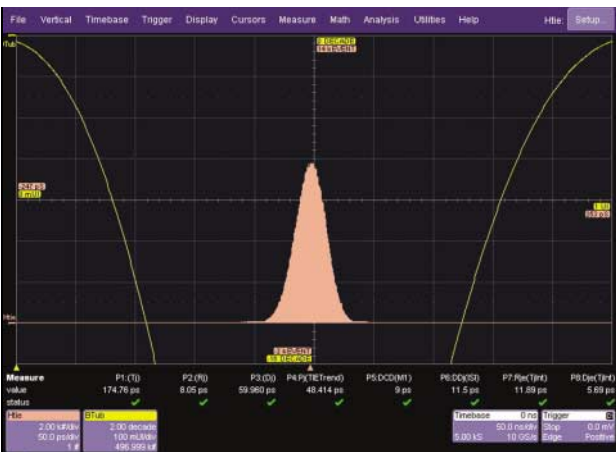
File Vertical Timebase Trigger Display Cursors Measure Math Analysis Utilities Help Htie Setup...

BTub

Htie

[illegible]

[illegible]

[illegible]

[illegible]

| Measure | P1:(Tj) | P2:(Rj) | P3:(Dj) | P4:P(TIETrend) | P5:DCD(M1) | P6:DDj(ISI) | P7:Rje(Tjint) | P8:Dje(Tjint) |
|---|---|---|---|---|---|---|---|---|
| value | 174.76 ps | 8.05 ps | 59.960 ps | 48.414 ps | 9 ps | 11.5 ps | 11.89 ps | 5.69 ps |
| status | ✓ | ✓ | ✓ | ✓ | ✓ | ✓ | ✓ | ✓ |

Htie
2.00 kif/div
50.0 ps/div
1 #

BTub
2.00 decade
100 mUI/div
496.999 kif

Timebase 0 ns
50.0 ns/div
5.00 kS 10 GS/s

Trigger
Stop 0.0 mV
Edge Positive